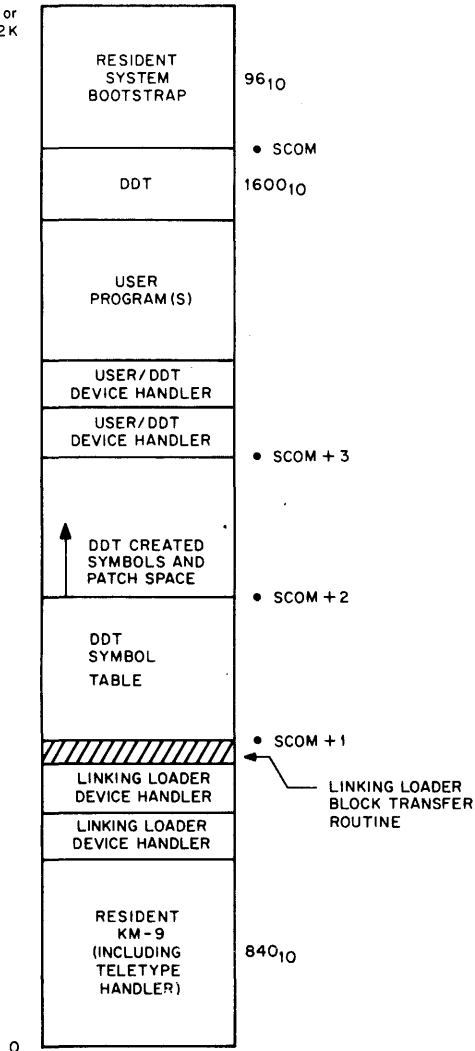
or
2K

RESIDENT SYSTEM BOOTSTRAP

$96_{10}$

• SCOM

DDT

$1600_{10}$

USER PROGRAM(S)

USER/DDT DEVICE HANDLER

USER/DDT DEVICE HANDLER

• SCOM + 3

DDT CREATED SYMBOLS AND PATCH SPACE

• SCOM + 2

DDT SYMBOL TABLE

• SCOM + 1

LINKING LOADER DEVICE HANDLER

LINKING LOADER BLOCK TRANSFER ROUTINE

LINKING LOADER DEVICE HANDLER

RESIDENT KM-9 (INCLUDING TELETYPE HANDLER)

$840_{10}$

0